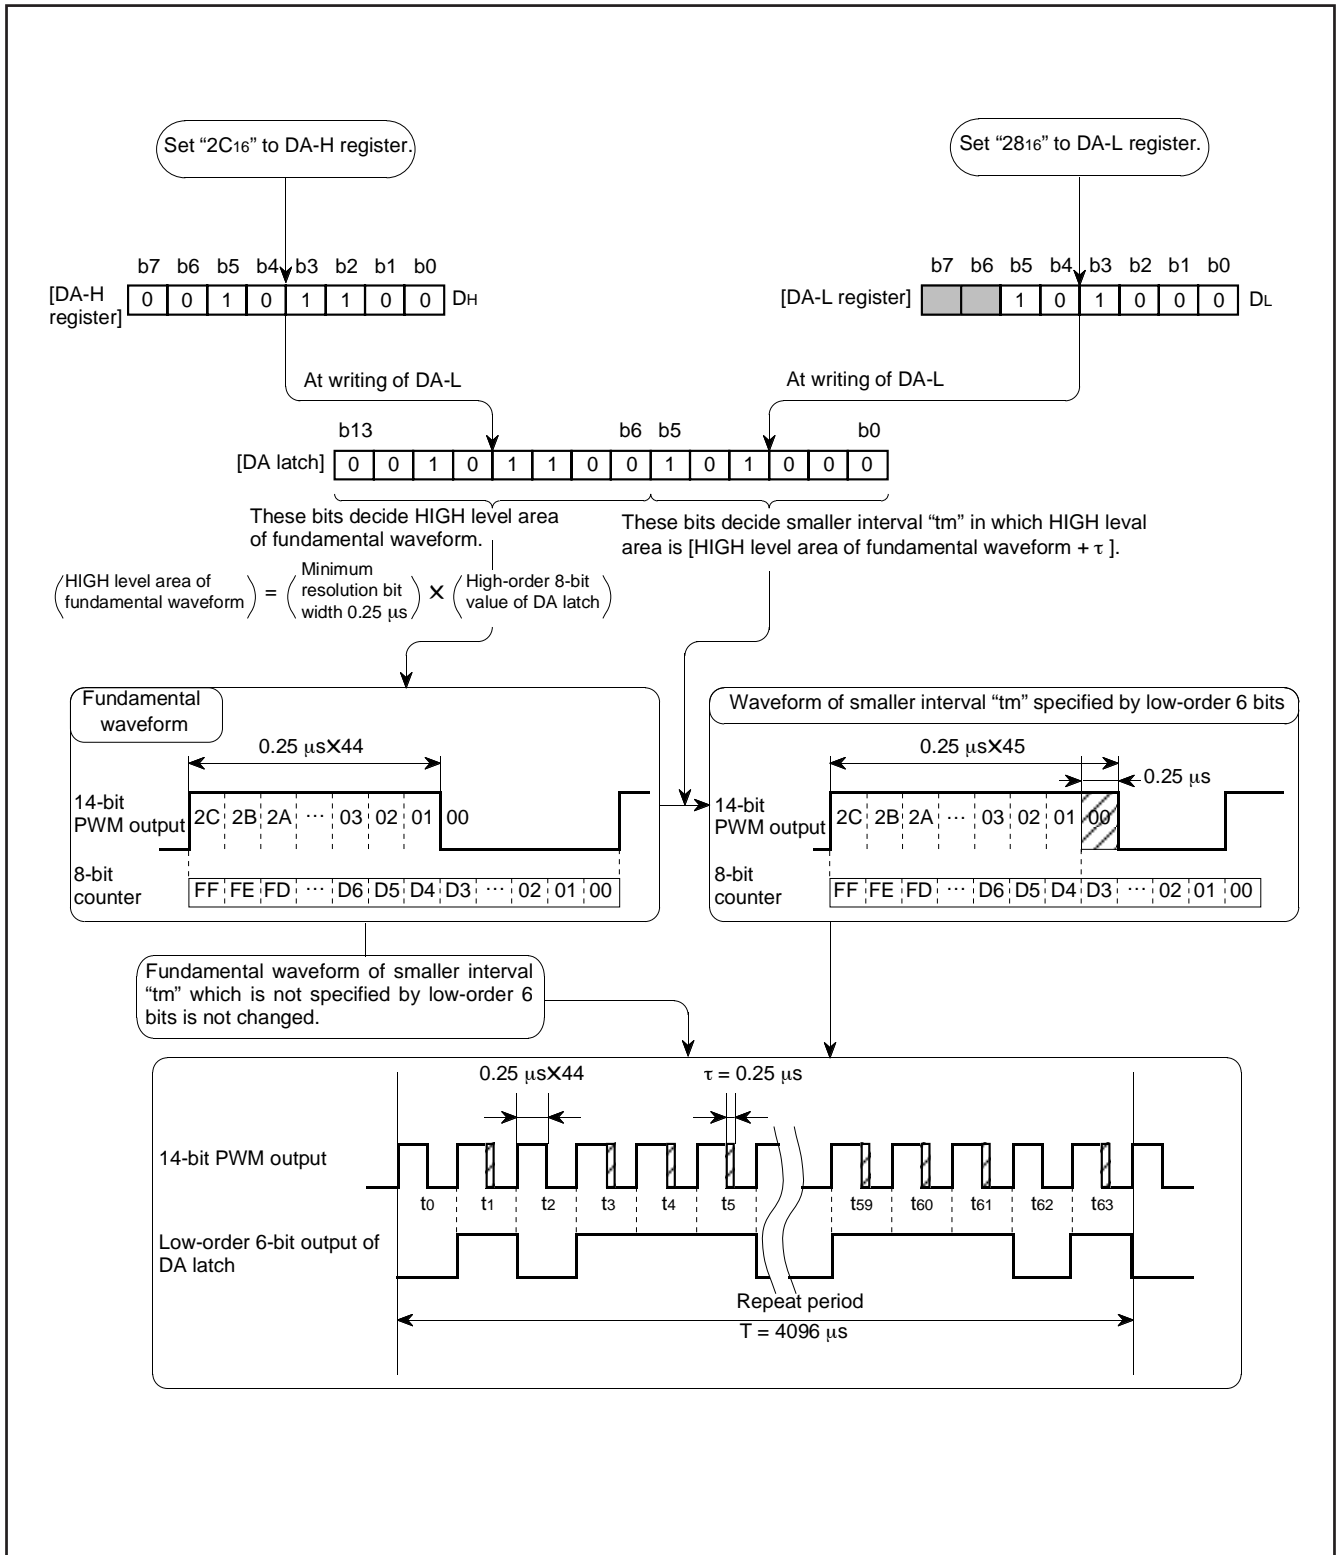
Set "$2C_{16}$" to DA-H register.

Set "$28_{16}$" to DA-L register.

b7 b6 b5 b4 b3 b2 b1 b0

[DA-H register]

| 0 | 0 | 1 | 0 | 1 | 1 | 0 | 0 |
|---|---|---|---|---|---|---|---|

$D_H$

b7 b6 b5 b4 b3 b2 b1 b0

[DA-L register]

|  |  | 1 | 0 | 1 | 0 | 0 | 0 |
|---|---|---|---|---|---|---|---|

$D_L$

At writing of DA-L

At writing of DA-L

b13 b6 b5 b0

[DA latch]

| 0 | 0 | 1 | 0 | 1 | 1 | 0 | 0 | 1 | 0 | 1 | 0 | 0 | 0 |
|---|---|---|---|---|---|---|---|---|---|---|---|---|---|

These bits decide HIGH level area of fundamental waveform.

These bits decide smaller interval "tm" in which HIGH leval area is [HIGH level area of fundamental waveform + τ ].

(HIGH level area of fundamental waveform) = (Minimum resolution bit width 0.25 μs) × (High-order 8-bit value of DA latch)

Fundamental waveform

0.25 μs×44

14-bit PWM output

2C 2B 2A ··· 03 02 01 00

8-bit counter

FF FE FD ··· D6 D5 D4 D3 ··· 02 01 00

Waveform of smaller interval "tm" specified by low-order 6 bits

0.25 μs×45

0.25 μs

14-bit PWM output

2C 2B 2A ··· 03 02 01 00

8-bit counter

FF FE FD ··· D6 D5 D4 D3 ··· 02 01 00

Fundamental waveform of smaller interval "tm" which is not specified by low-order 6 bits is not changed.

0.25 μs×44

τ = 0.25 μs

14-bit PWM output

$t_0$ $t_1$ $t_2$ $t_3$ $t_4$ $t_5$ $t_{59}$ $t_{60}$ $t_{61}$ $t_{62}$ $t_{63}$

Low-order 6-bit output of DA latch

Repeat period

T = 4096 μs